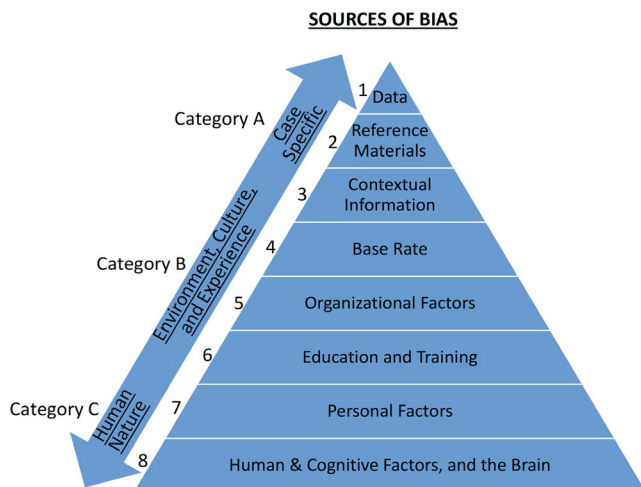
SOURCES OF BIAS

Category A

Case Specific

Category B

Environment, Culture, and Experience

Category C

Human Nature

1 Data

2 Reference Materials

3 Contextual Information

4 Base Rate

5 Organizational Factors

6 Education and Training

7 Personal Factors

8 Human & Cognitive Factors, and the Brain